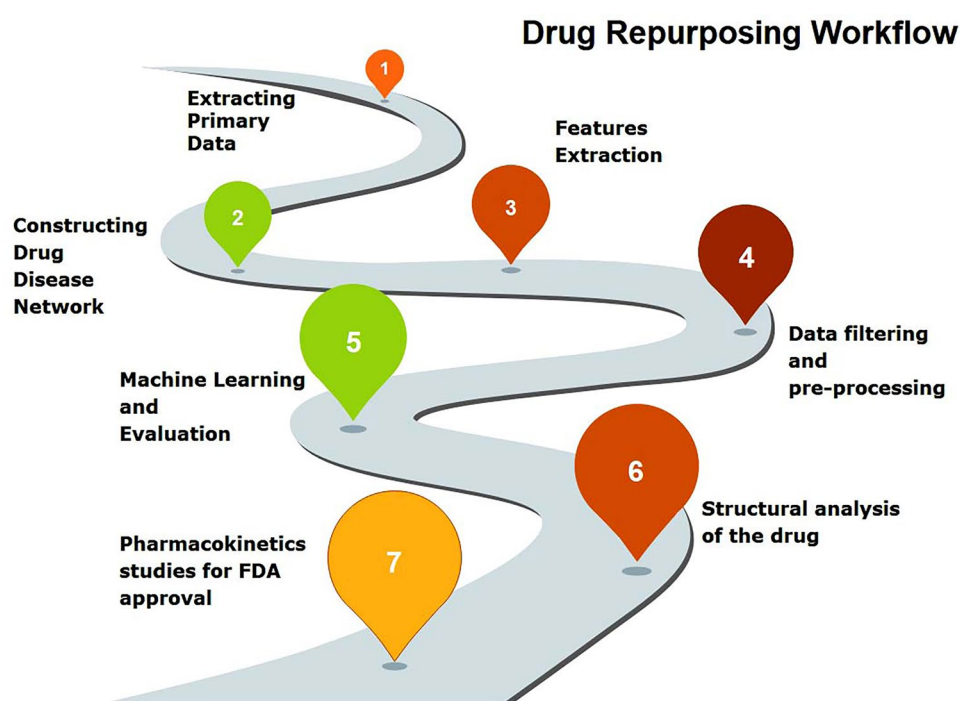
Drug Repurposing Workflow

1

Extracting Primary Data

Features Extraction

2

Constructing Drug Disease Network

3

4

Data filtering and pre-processing

5

Machine Learning and Evaluation

6

Structural analysis of the drug

Pharmacokinetics studies for FDA approval

7